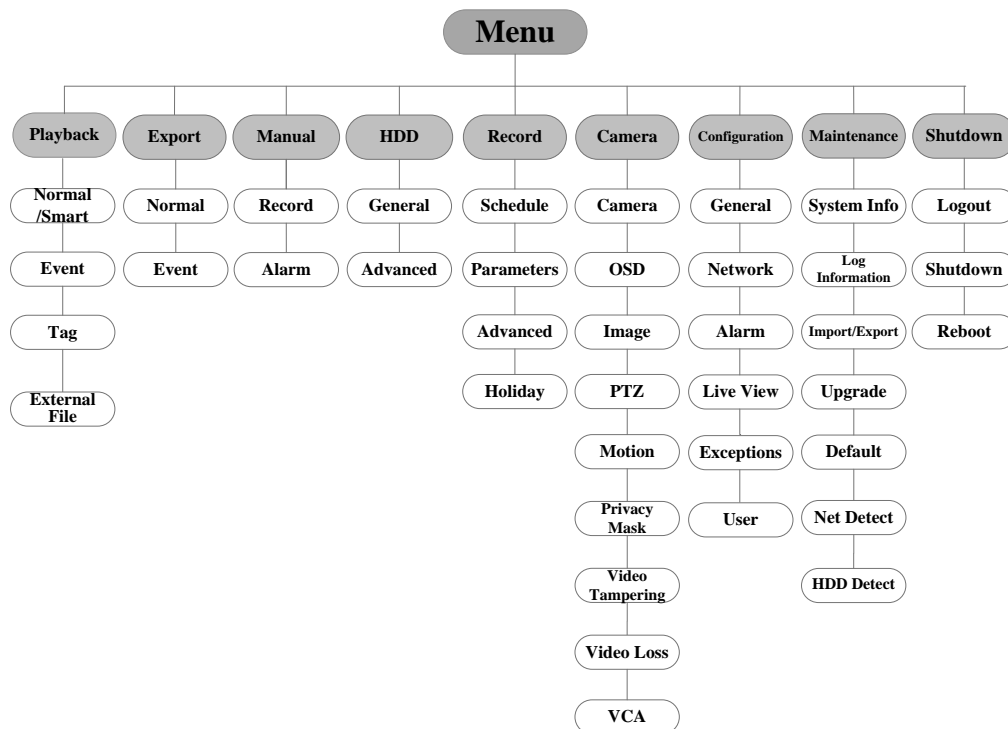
Menu

Playback
Normal /Smart
Event
Tag
External File

Export
Normal
Event

Manual
Record
Alarm

HDD
General
Advanced

Record
Schedule
Parameters
Advanced
Holiday

Camera
Camera
OSD
Image
PTZ
Motion
Privacy Mask
Video Tampering
Video Loss
VCA

Configuration
General
Network
Alarm
Live View
Exceptions
User

Maintenance
System Info
Log Information
Import/Export
Upgrade
Default
Net Detect
HDD Detect

Shutdown
Logout
Shutdown
Reboot